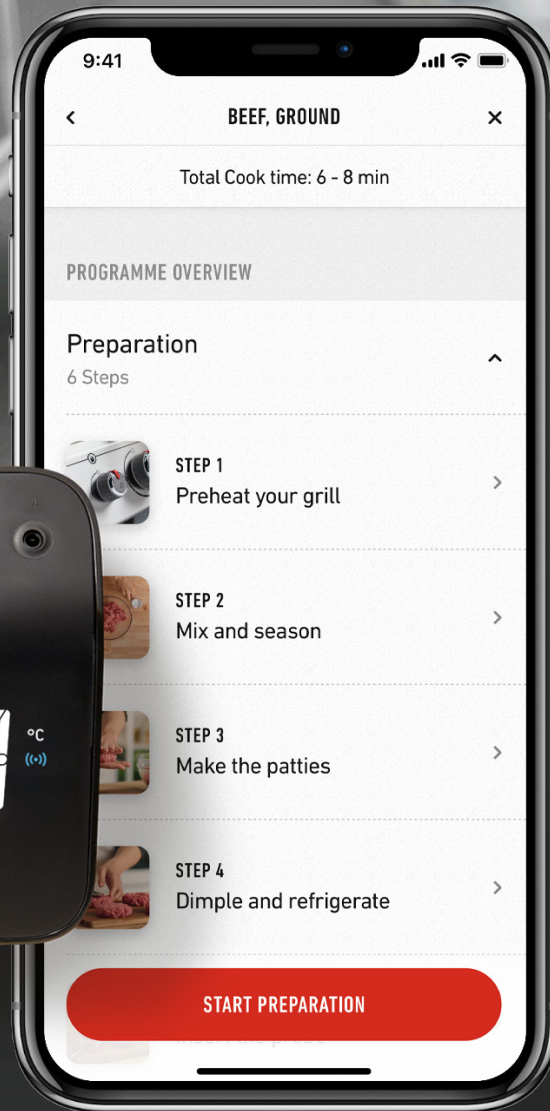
9:41

BEEF, GROUND

Total Cook time: 6 - 8 min

PROGRAMME OVERVIEW

Preparation
6 Steps

STEP 1
Preheat your grill

STEP 2
Mix and season

°C

STEP 3
Make the patties

STEP 4
Dimple and refrigerate

START PREPARATION